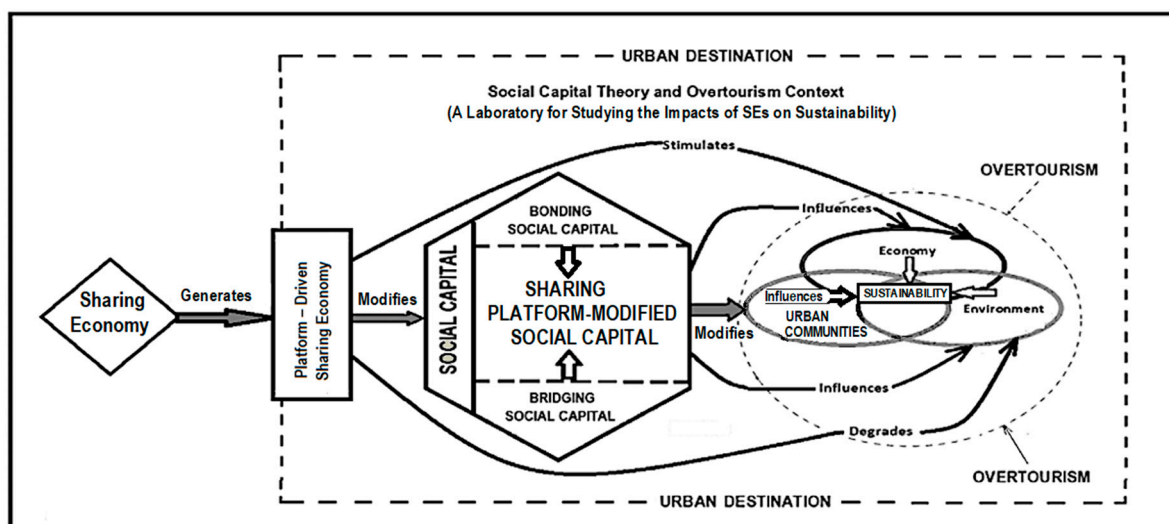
URBAN DESTINATION

Social Capital Theory and Overtourism Context
(A Laboratory for Studying the Impacts of SEs on Sustainability)

Stimulates

OVERTOURISM

Sharing Economy

Generates

Platform – Driven Sharing Economy

Modifies

SOCIAL CAPITAL

BONDING SOCIAL CAPITAL

SHARING PLATFORM-MODIFIED SOCIAL CAPITAL

BRIDGING SOCIAL CAPITAL

Influences

Modifies

Economy

Influences

SUSTAINABILITY

URBAN COMMUNITIES

Environment

Influences

Degrades

OVERTOURISM

URBAN DESTINATION